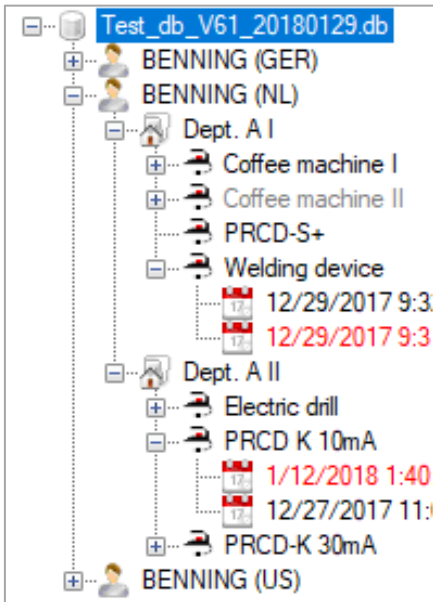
Test_db_V61_20180129.db
BENNING (GER)
BENNING (NL)
Dept. A I
Coffee machine I
Coffee machine II
PRCD-S+
Welding device
12/29/2017 9:3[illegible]
12/29/2017 9:3
Dept. A II
Electric drill
PRCD K 10mA
1/12/2018 1:40
12/27/2017 11:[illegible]
PRCD-K 30mA
BENNING (US)